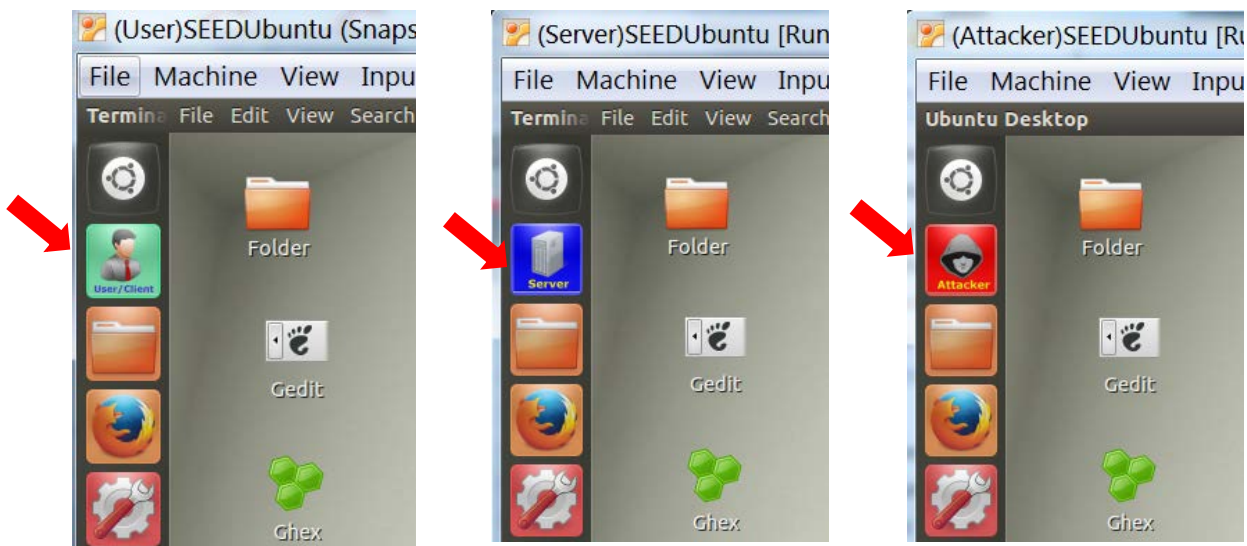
(User)SEEDUbuntu (Snaps

File Machine View Inpu

Termina File Edit View Search

User/Client

Folder

Gedit

Ghex

(Server)SEEDUbuntu [Ru

File Machine View Inpu

Termina File Edit View Search

Server

Folder

Gedit

Ghex

(Attacker)SEEDUbuntu [Ru

File Machine View Inpu

Ubuntu Desktop

Attacker

Folder

Gedit

Ghex